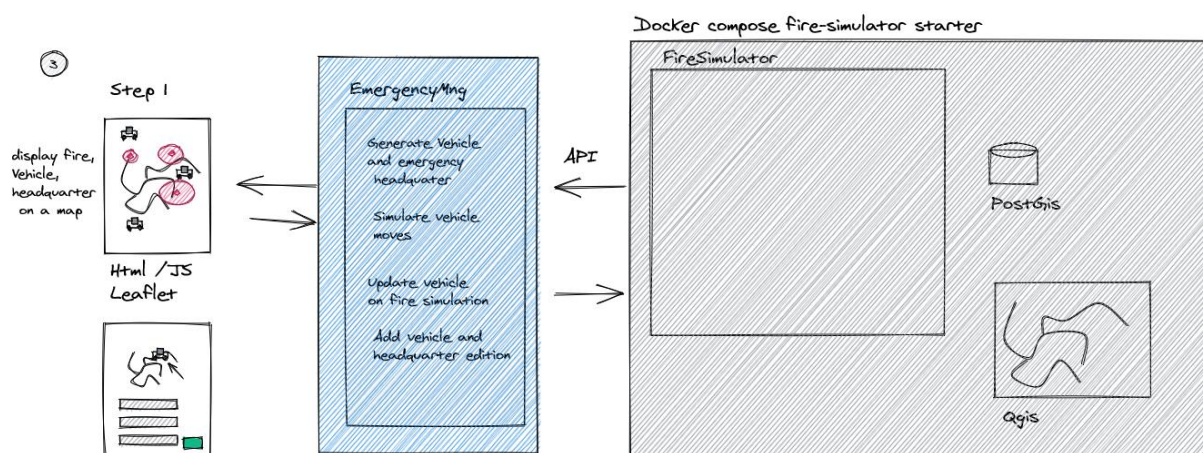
3

Step 1

display fire, Vehicle, headquarter on a map

Html /JS
Leaflet

EmergencyMng

Generate Vehicle and emergency headquater

Simulate vehicle moves

Update vehicle on fire simulation

Add vehicle and headquarter edition

API

Docker compose fire-simulator starter

FireSimulator

PostGis

Qgis